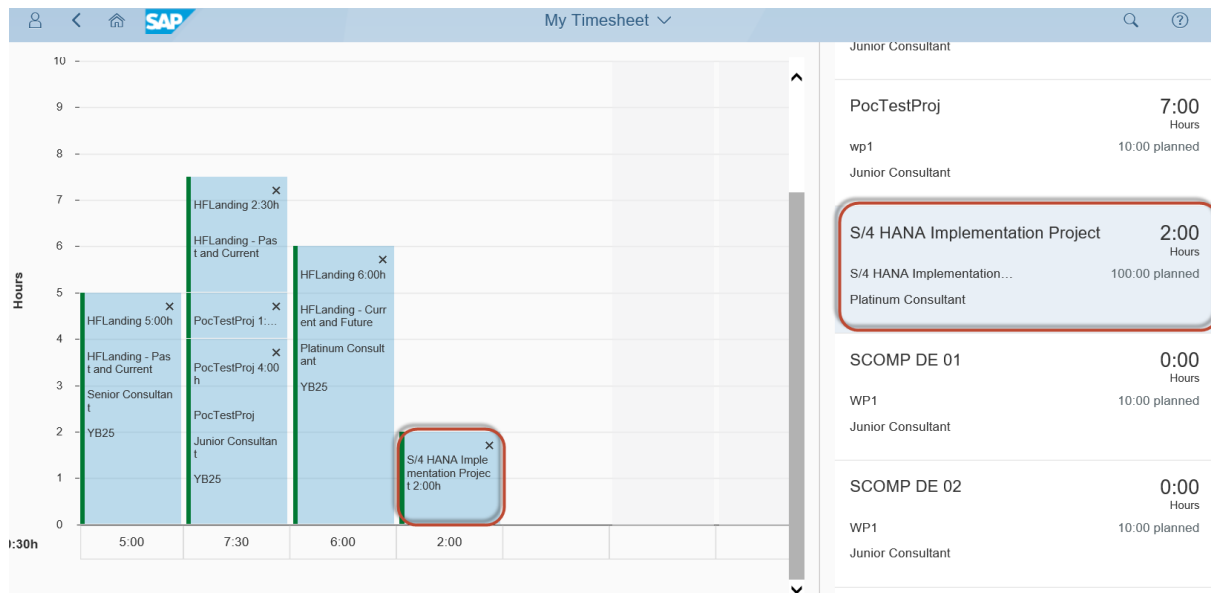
SAP My Timesheet

10
9
8
7
6
5
4
3
2
1
0

Hours

HFLanding 5:00h

HFLanding - Past and Current

Senior Consultant

YB25

HFLanding 2:30h

HFLanding - Past and Current

PocTestProj 1:...

PocTestProj 4:00h

PocTestProj

Junior Consultant

YB25

HFLanding 6:00h

HFLanding - Current and Future

Platinum Consultant

YB25

S/4 HANA Implementation Project 2:00h

:30h | 5:00 | 7:30 | 6:00 | 2:00

Junior Consultant

PocTestProj 7:00 Hours
wp1 10:00 planned
Junior Consultant

S/4 HANA Implementation Project 2:00 Hours
S/4 HANA Implementation… 100:00 planned
Platinum Consultant

SCOMP DE 01 0:00 Hours
WP1 10:00 planned
Junior Consultant

SCOMP DE 02 0:00 Hours
WP1 10:00 planned
Junior Consultant